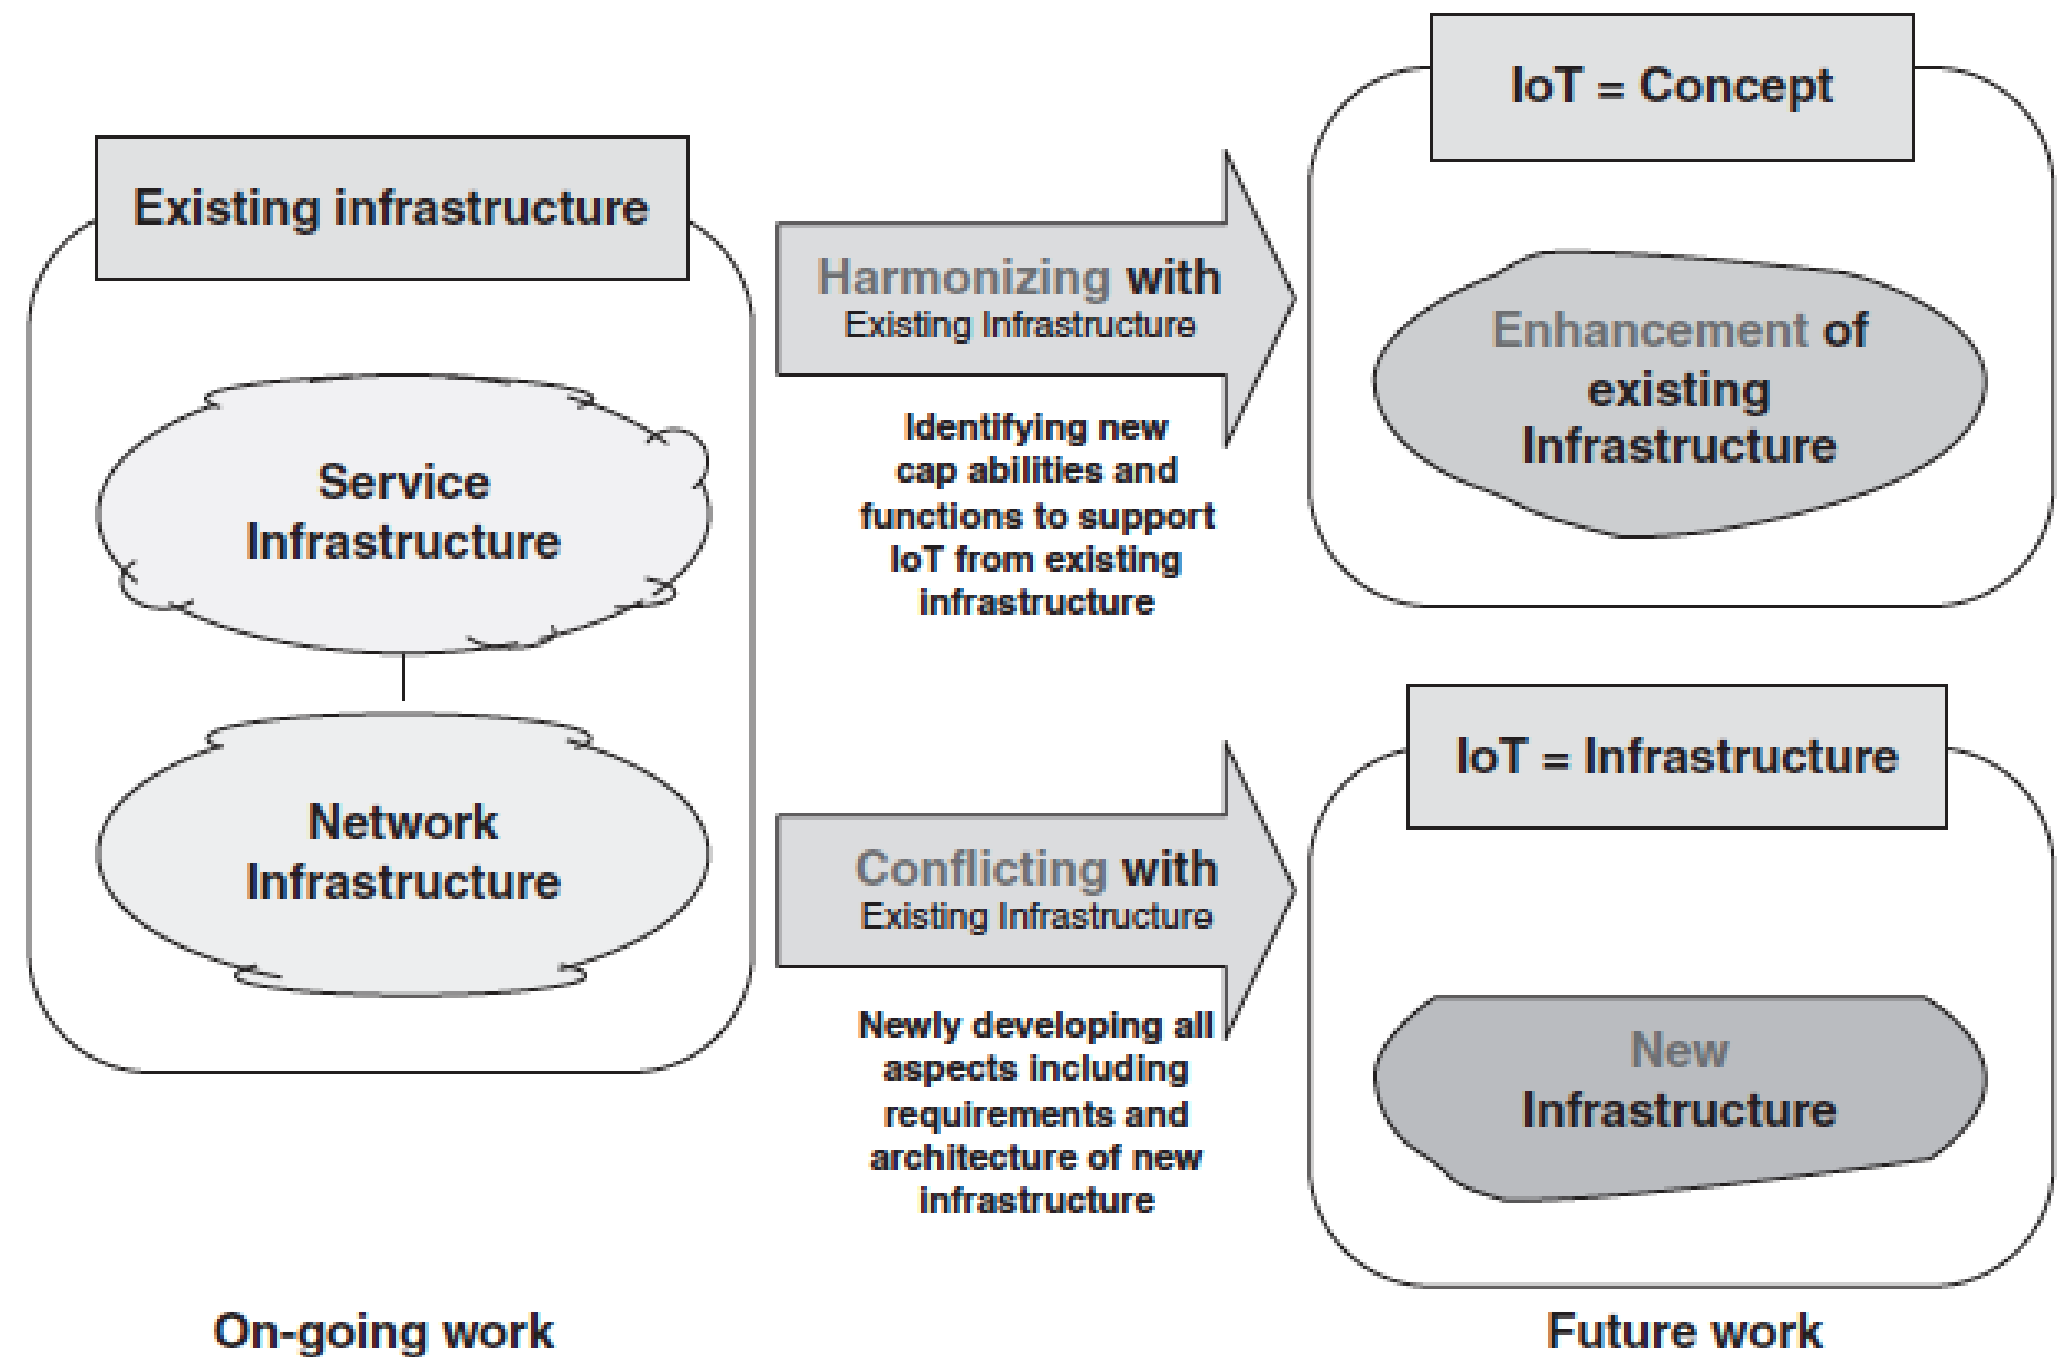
Existing infrastructure

Service Infrastructure

Network Infrastructure

Harmonizing with Existing Infrastructure

Identifying new cap abilities and functions to support IoT from existing infrastructure

Conflicting with Existing Infrastructure

Newly developing all aspects including requirements and architecture of new infrastructure

IoT = Concept

Enhancement of existing Infrastructure

IoT = Infrastructure

New Infrastructure

On-going work

Future work